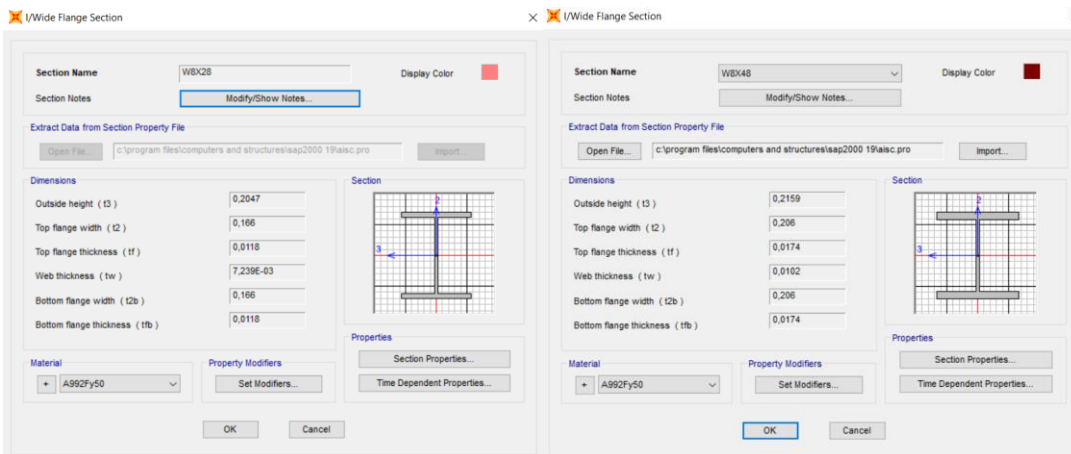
I/Wide Flange Section

Section Name W8X28
Display Color
Section Notes Modify/Show Notes...

Extract Data from Section Property File
Open File... c:\program files\computers and structures\sap2000 19\aisc.pro Import...

Dimensions
Outside height ( t3 ) 0,2047
Top flange width ( t2 ) 0,166
Top flange thickness ( tf ) 0,0118
Web thickness ( tw ) 7,239E-03
Bottom flange width ( t2b ) 0,166
Bottom flange thickness ( tfb ) 0,0118

Section
2
3

Properties
Section Properties...
Time Dependent Properties...

Material
+ A992Fy50

Property Modifiers
Set Modifiers...

OK Cancel

×

I/Wide Flange Section

Section Name W8X48
Display Color
Section Notes Modify/Show Notes...

Extract Data from Section Property File
Open File... c:\program files\computers and structures\sap2000 19\aisc.pro Import...

Dimensions
Outside height ( t3 ) 0,2159
Top flange width ( t2 ) 0,206
Top flange thickness ( tf ) 0,0174
Web thickness ( tw ) 0,0102
Bottom flange width ( t2b ) 0,206
Bottom flange thickness ( tfb ) 0,0174

Section
2
3

Properties
Section Properties...
Time Dependent Properties...

Material
+ A992Fy50

Property Modifiers
Set Modifiers...

OK Cancel